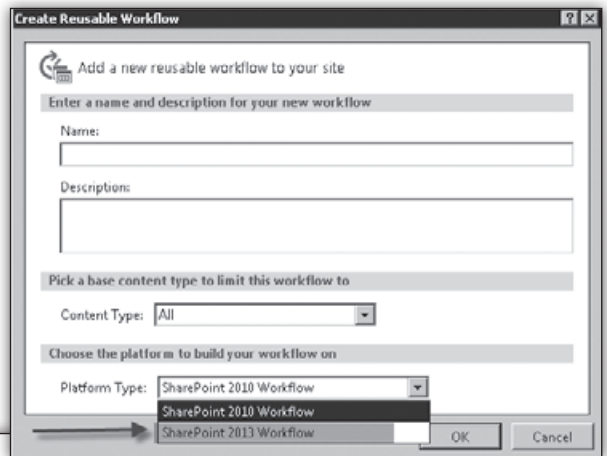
Create Reusable Workflow

? X

Add a new reusable workflow to your site

Enter a name and description for your new workflow

Name:

Description:

Pick a base content type to limit this workflow to

Content Type: All

Choose the platform to build your workflow on

Platform Type: SharePoint 2010 Workflow

SharePoint 2010 Workflow

SharePoint 2013 Workflow

OK

Cancel